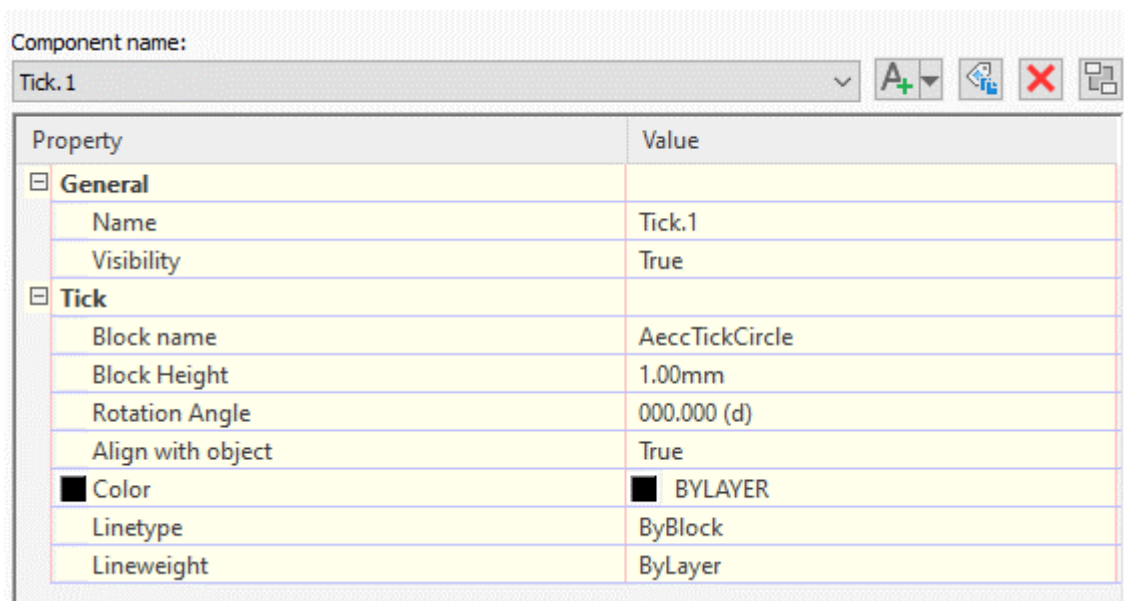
Component name:
Tick.1

| Property | Value |
|---|---|
| ⊟ General | |
| Name | Tick.1 |
| Visibility | True |
| ⊟ Tick | |
| Block name | AeccTickCircle |
| Block Height | 1.00mm |
| Rotation Angle | 000.000 (d) |
| Align with object | True |
| Color | BYLAYER |
| Linetype | ByBlock |
| Lineweight | ByLayer |